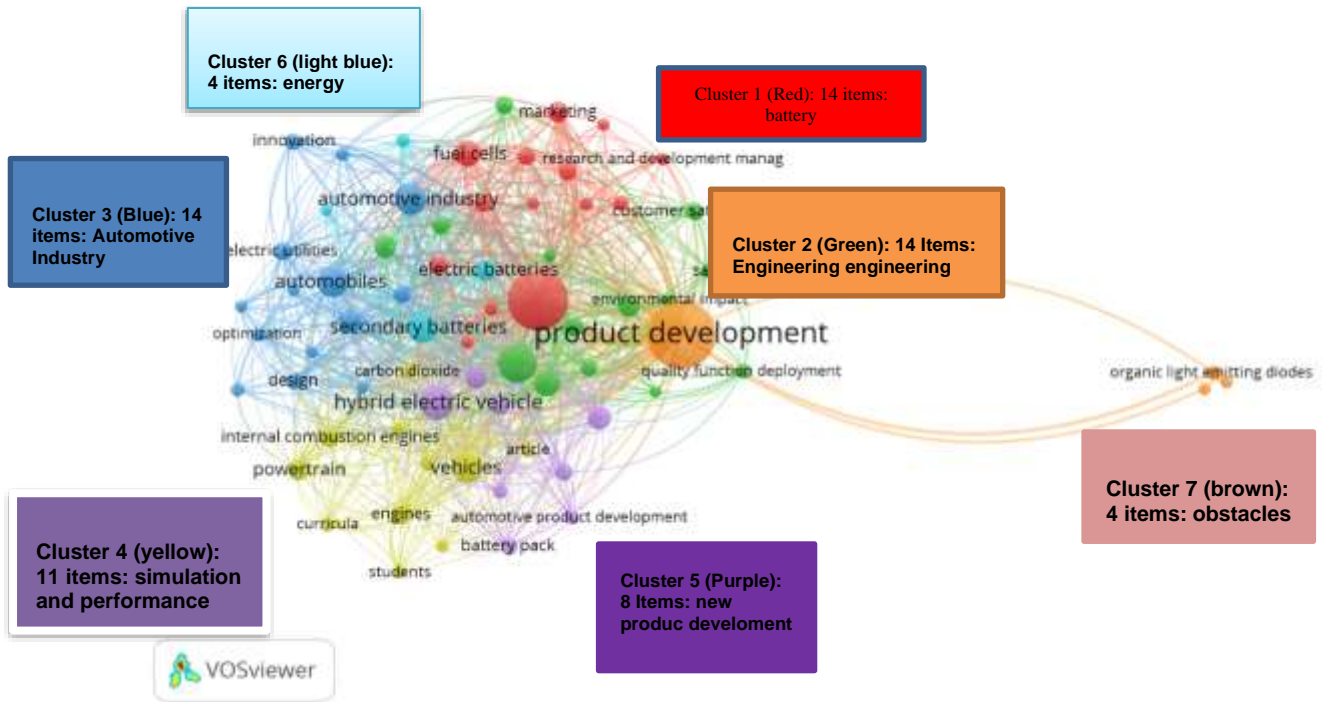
Cluster 6 (light blue): 4 items: energy

Cluster 1 (Red): 14 items: battery

Cluster 3 (Blue): 14 items: Automotive Industry

Cluster 2 (Green): 14 Items: Engineering engineering

innovation
marketing
fuel cells
research and development manag
automotive industry
customer sa
electric utilities
electric batteries
sa
automobiles
environmental impact
optimization
secondary batteries
product development
design
carbon dioxide
quality function deployment
organic light emitting diodes
hybrid electric vehicle
internal combustion engines
article
powertrain
vehicles
curricula
engines
automotive product development
battery pack
students

Cluster 7 (brown): 4 items: obstacles

Cluster 4 (yellow): 11 items: simulation and performance

Cluster 5 (Purple): 8 Items: new produc develoment

VOSviewer